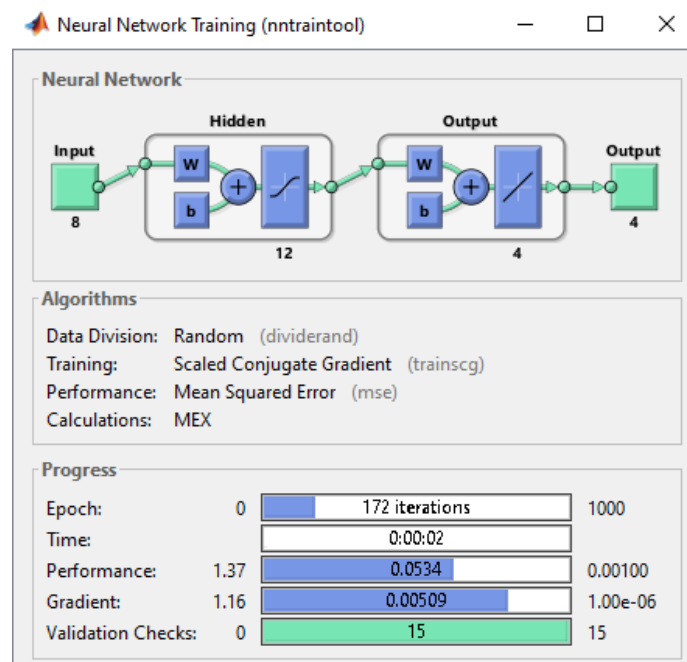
Neural Network Training (nntraintool)

Neural Network

Hidden

Output

Input

W

b

+

8

12

W

b

+

4

Output

4

Algorithms

Data Division: Random (dividerand)
Training: Scaled Conjugate Gradient (trainscg)
Performance: Mean Squared Error (mse)
Calculations: MEX

Progress

| | | | |
|---|---|---|---|
| Epoch: | 0 | 172 iterations | 1000 |
| Time: | | 0:00:02 | |
| Performance: | 1.37 | 0.0534 | 0.00100 |
| Gradient: | 1.16 | 0.00509 | 1.00e-06 |
| Validation Checks: | 0 | 15 | 15 |